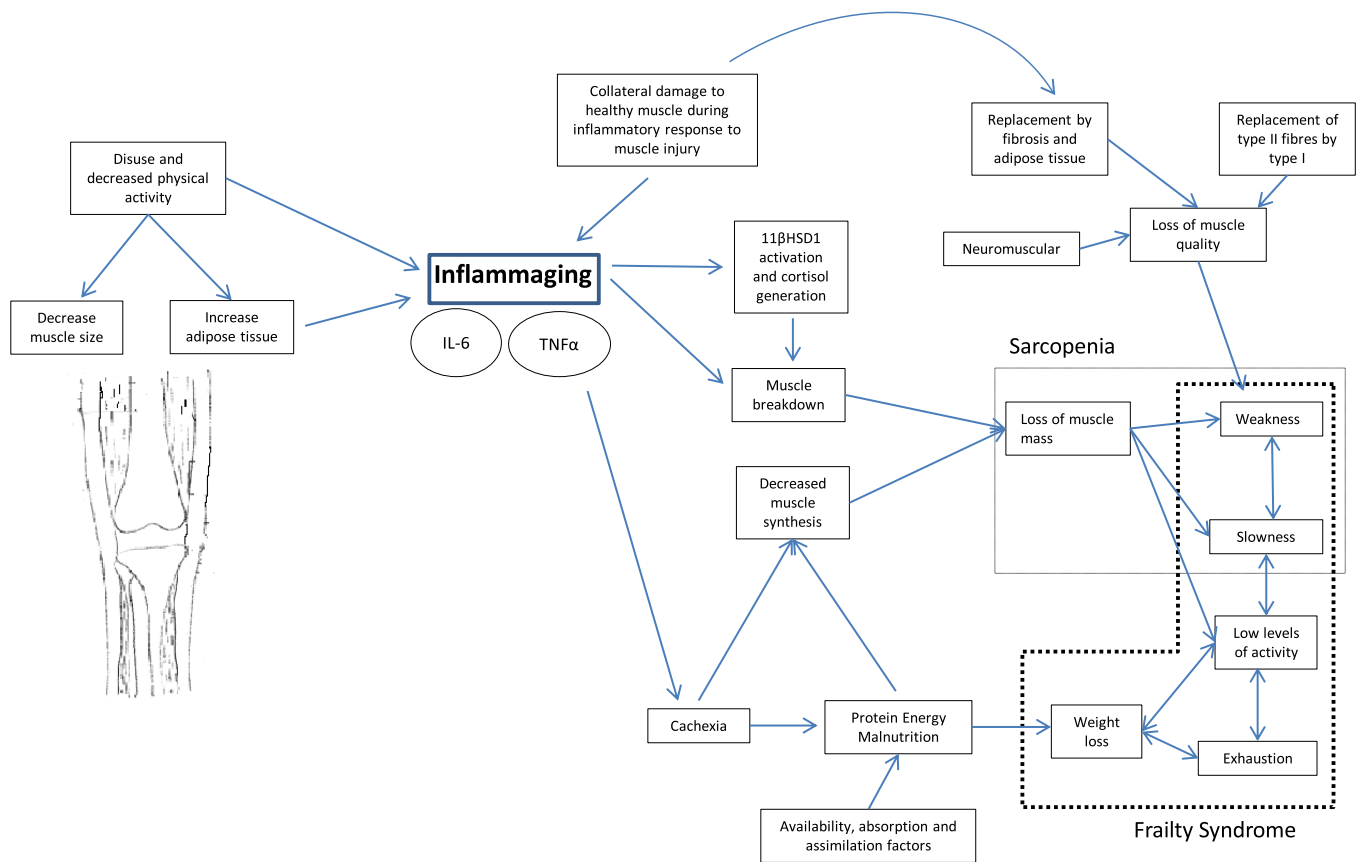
Collateral damage to healthy muscle during inflammatory response to muscle injury

Replacement by fibrosis and adipose tissue

Replacement of type II fibres by type I

Disuse and decreased physical activity

Inflammaging

IL-6

TNFα

11βHSD1 activation and cortisol generation

Neuromuscular

Loss of muscle quality

Decrease muscle size

Increase adipose tissue

Sarcopenia

Muscle breakdown

Loss of muscle mass

Weakness

Decreased muscle synthesis

Slowness

Low levels of activity

Cachexia

Protein Energy Malnutrition

Weight loss

Exhaustion

Availability, absorption and assimilation factors

Frailty Syndrome